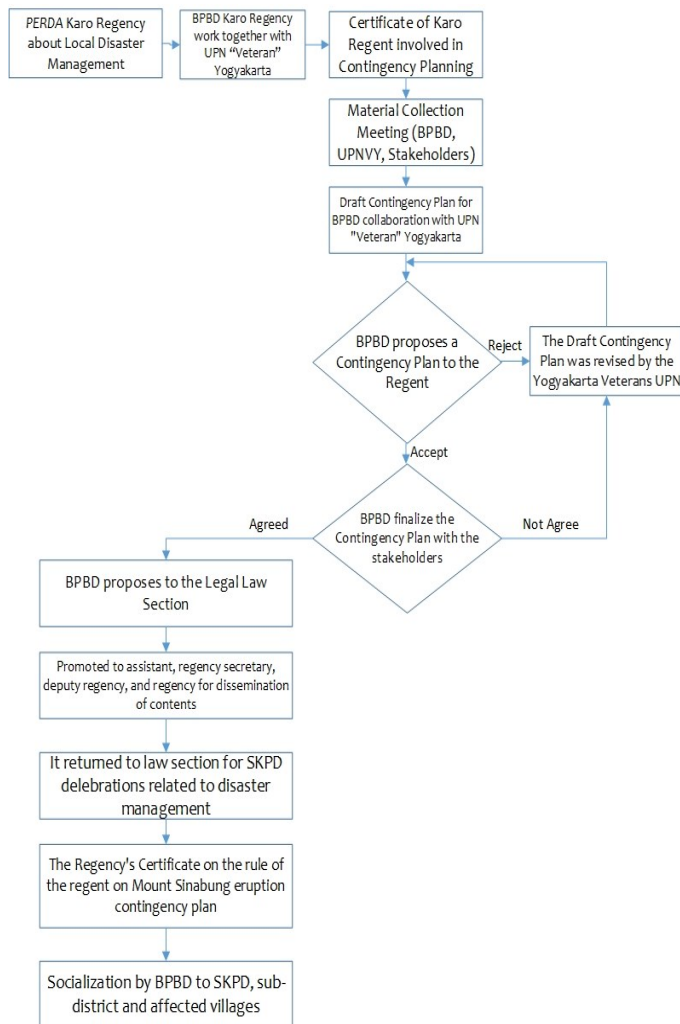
*PERDA* Karo Regency about Local Disaster Management

BPBD Karo Regency work together with UPN "Veteran" Yogyakarta

Certificate of Karo Regent involved in Contingency Planning

Material Collection Meeting (BPBD, UPNVY, Stakeholders)

Draft Contingency Plan for BPBD collaboration with UPN "Veteran" Yogyakarta

BPBD proposes a Contingency Plan to the Regent

Reject

The Draft Contingency Plan was revised by the Yogyakarta Veterans UPN

Accept

BPBD finalize the Contingency Plan with the stakeholders

Agreed

Not Agree

BPBD proposes to the Legal Law Section

Promoted to assistant, regency secretary, deputy regency, and regency for dissemination of contents

It returned to law section for SKPD delebrations related to disaster management

The Regency's Certificate on the rule of the regent on Mount Sinabung eruption contingency plan

Socialization by BPBD to SKPD, subdistrict and affected villages